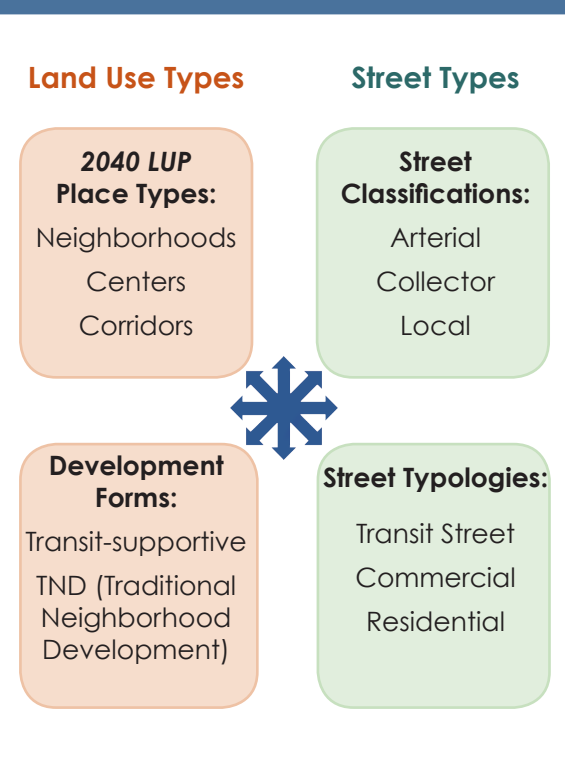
Land Use Types

Street Types

2040 LUP
Place Types:

Neighborhoods

Centers

Corridors

Street
Classifications:

Arterial

Collector

Local

Development
Forms:

Transit-supportive

TND (Traditional Neighborhood Development)

Street Typologies:

Transit Street

Commercial

Residential